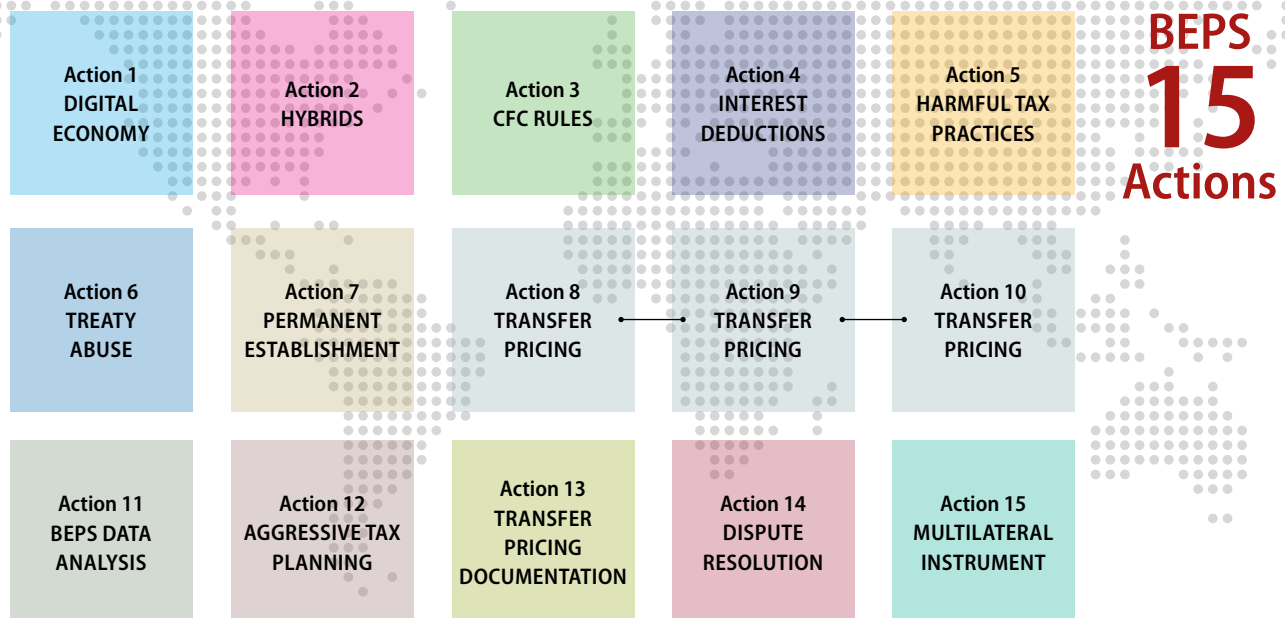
BEPS
15
Actions

Action 1
DIGITAL ECONOMY

Action 2
HYBRIDS

Action 3
CFC RULES

Action 4
INTEREST DEDUCTIONS

Action 5
HARMFUL TAX PRACTICES

Action 6
TREATY ABUSE

Action 7
PERMANENT ESTABLISHMENT

Action 8
TRANSFER PRICING

Action 9
TRANSFER PRICING

Action 10
TRANSFER PRICING

Action 11
BEPS DATA ANALYSIS

Action 12
AGGRESSIVE TAX PLANNING

Action 13
TRANSFER PRICING DOCUMENTATION

Action 14
DISPUTE RESOLUTION

Action 15
MULTILATERAL INSTRUMENT